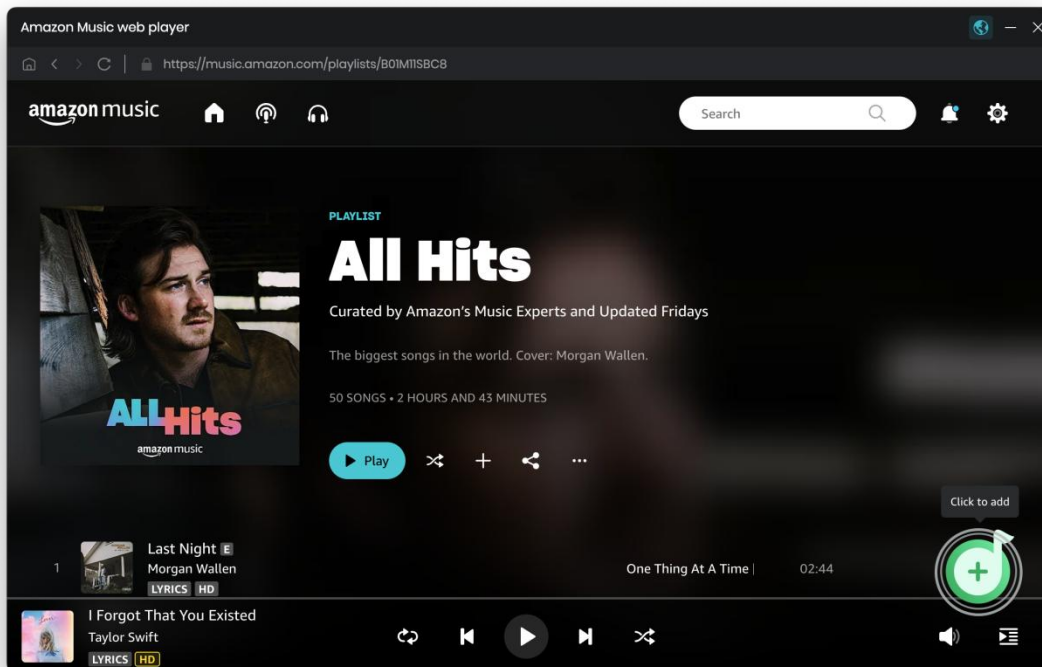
Amazon Music web player

https://music.amazon.com/playlists/B01M11SBC8

amazon music

Search

ALL Hits
amazon music

PLAYLIST

All Hits

Curated by Amazon's Music Experts and Updated Fridays

The biggest songs in the world. Cover: Morgan Wallen.

50 SONGS • 2 HOURS AND 43 MINUTES

Play

Click to add

1 Last Night E
Morgan Wallen
LYRICS HD

One Thing At A Time | 02:44

I Forgot That You Existed
Taylor Swift
LYRICS HD